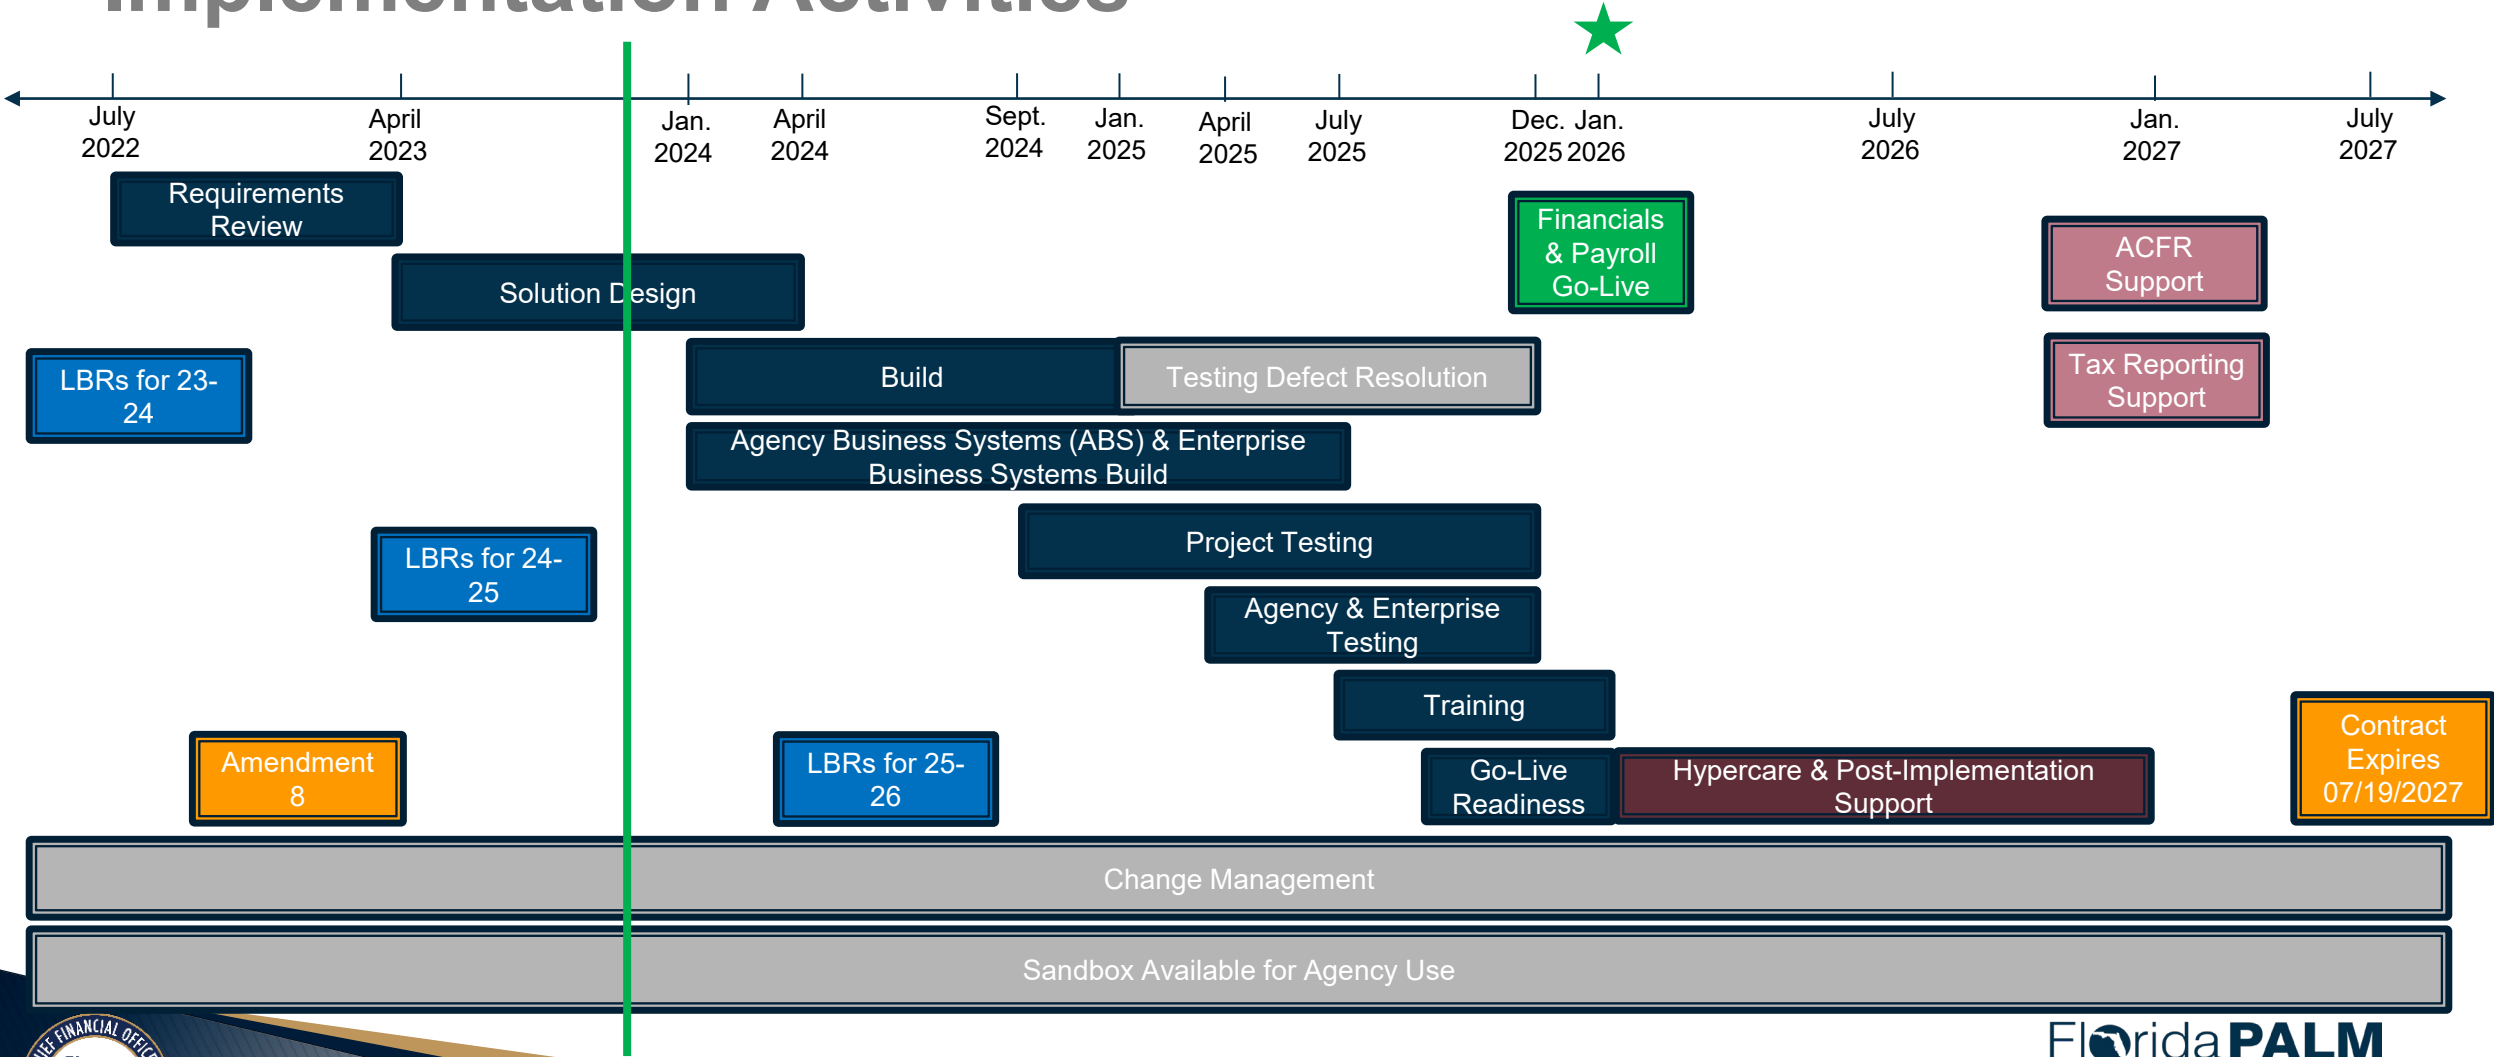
Implementation Activities

July 2022
April 2023
Jan. 2024
April 2024
Sept. 2024
Jan. 2025
April 2025
July 2025
Dec. 2025
Jan. 2026
July 2026
Jan. 2027
July 2027

Requirements Review

Solution Design

LBRs for 23-24

Build

Testing Defect Resolution

Agency Business Systems (ABS) & Enterprise Business Systems Build

LBRs for 24-25

Project Testing

Agency & Enterprise Testing

Training

Amendment 8

LBRs for 25-26

Go-Live Readiness

Hypercare & Post-Implementation Support

Financials & Payroll Go-Live

ACFR Support

Tax Reporting Support

Contract Expires 07/19/2027

Change Management

Sandbox Available for Agency Use

CHIEF FINANCIAL OFFICER

Florida PALM